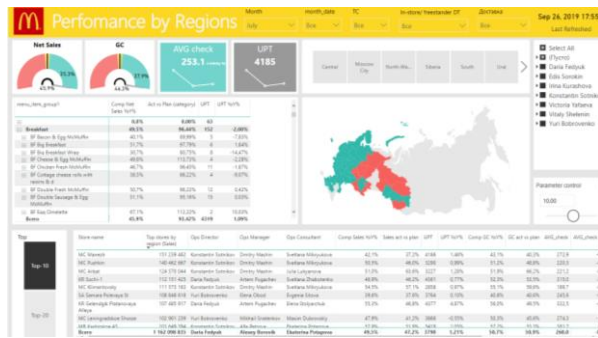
Perfomance by Regions

Month
July

month_date
Все

TC
Все

In-store/ freestander DT
Все

Доставка
Все

Sep 26, 2019 17:

Last Refreshed

Net Sales

GC

AVG check
253.1

UPT
4185

Central
Moscow City
North-We...
Siberia
South
Ural

Select All
(Пусто)
Daria Fedyuk
Edis Sorokin
Irina Kurashova
Konstantin Sotniko
Svetlana Mitropolova
Victoria Yaltana
Vitaly Shelenin
Yuri Bobrovenko

Parameter control
10,00

menu_item_group1
Comp Net Sales %YS
Act vs Plan (category)
UPT
UPT %YS

Breakfast
49,5%
96,44%
152
2,06%
BF Bacon & Egg McMuffin
BF Big Breakfast
BF Big Breakfast Wrap
BF Cheese & Egg McMuffin
BF Chicken Fresh McMuffin
BF Cottage cheese rolls with raisins & st
BF Double Fresh McMuffin
BF Double Sausage & Egg McMuffin
BF Egg Omelette
Всего
43,8%
95,42%
4318
3,39%

Top
Top-10
Top-20

Store name
Top stores by region (Sales)
Ops Director
Ops Manager
Ops Consultant
Comp Sales %YS
Sales act vs plan
UPT
UPT %YS
Comp GC %YS
GC act vs plan
AVG_check
AVG_check

MC Manezh
Konstantin Sotnikov
Dmitry Mashin
Svetlana Mitropolova
MC Pushkin
Konstantin Sotnikov
Dmitry Mashin
Svetlana Mitropolova
MC Arbat
Konstantin Sotnikov
Dmitry Mashin
Julia Lunyaeva
MC Kievsky
Konstantin Sotnikov
Artem Pugachev
Svetlana Chudovkina
MC Khimki
Konstantin Sotnikov
Artem Pugachev
Svetlana Mitropolova
SA Gen Pomaraya St
Yuri Bobrovenko
Elena Glinal
Evgenia Sitova
KA Gelendzhik
Daria Fedyuk
Artem Pugachev
Elena Zhilkova
MC Leningradskoe Shosse
Yuri Bobrovenko
Mikhail Sedenkov
Maxim Dubrovsky
Всего
1 162 000 835
Daria Fedyuk
Alexey Borovik
Ekaterina Potapova